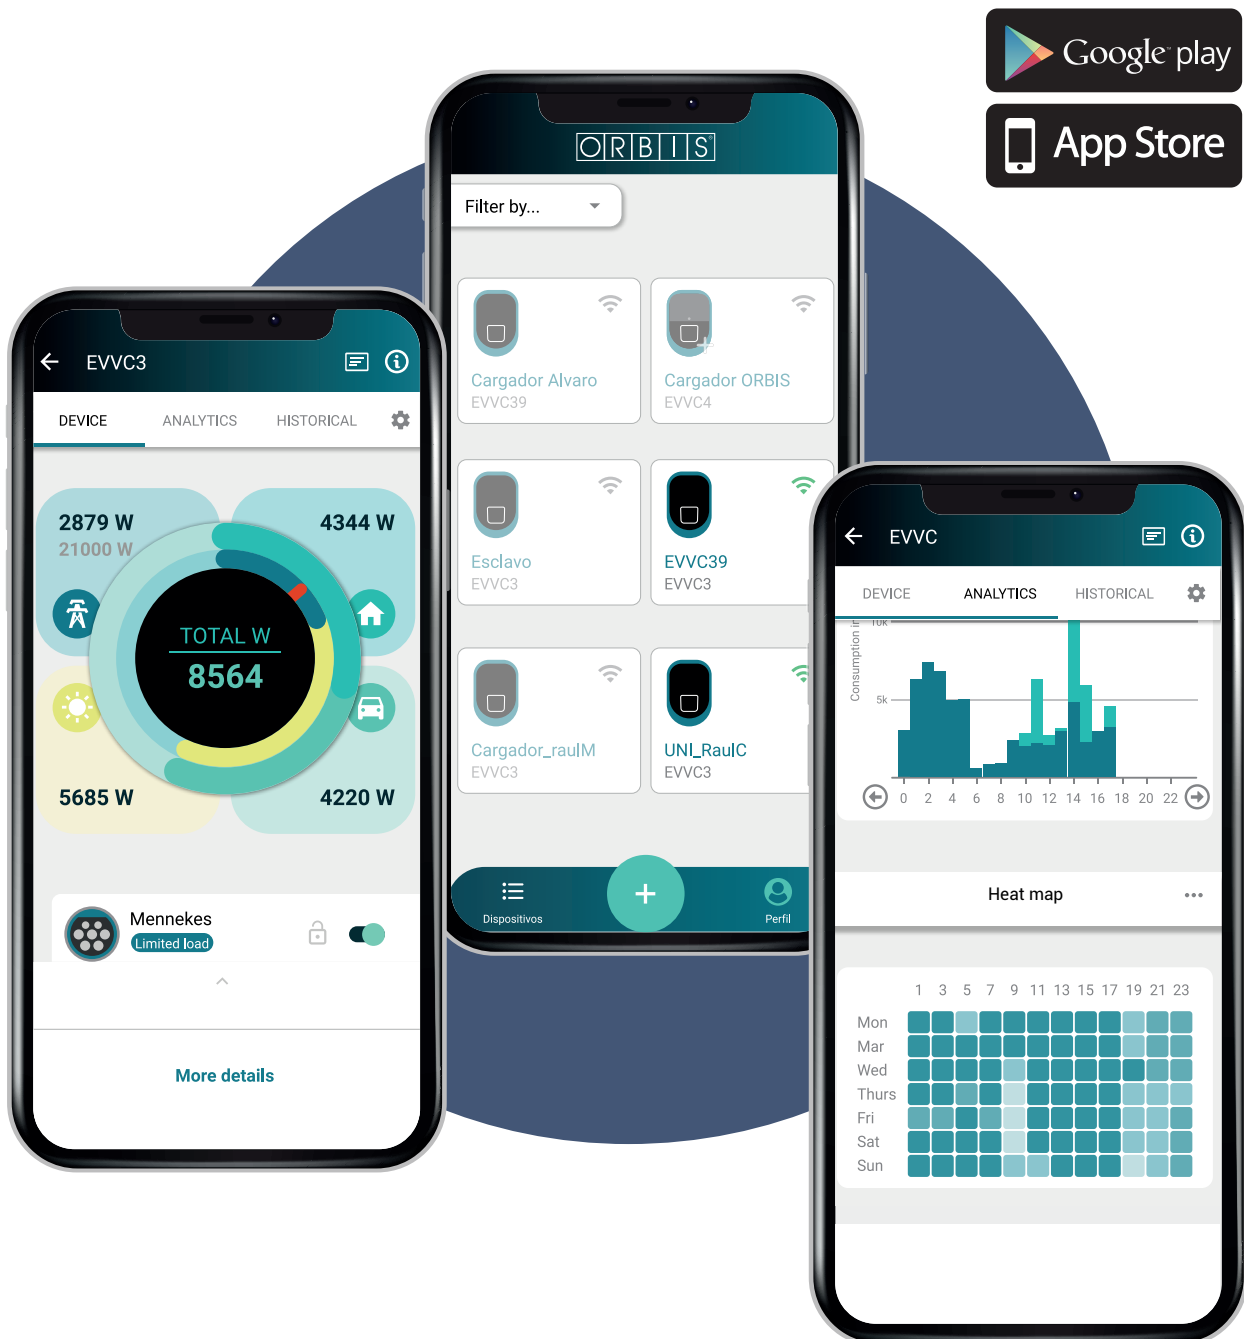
Google play

App Store

EVVC3

DEVICE ANALYTICS HISTORICAL

2879 W
21000 W

4344 W

TOTAL W
8564

5685 W

4220 W

Mennekes
Limited load

More details

ORBIS

Filter by...

Cargador Alvaro
EVVC39

Cargador ORBIS
EVVC4

Esclavo
EVVC3

EVVC39
EVVC3

Cargador_raulM
EVVC3

UNI_RaulC
EVVC3

Dispositivos

Perfil

EVVC

DEVICE ANALYTICS HISTORICAL

Consumption in
10k
5k

0 2 4 6 8 10 12 14 16 18 20 22

Heat map

1 3 5 7 9 11 13 15 17 19 21 23

Mon
Mar
Wed
Thurs
Fri
Sat
Sun